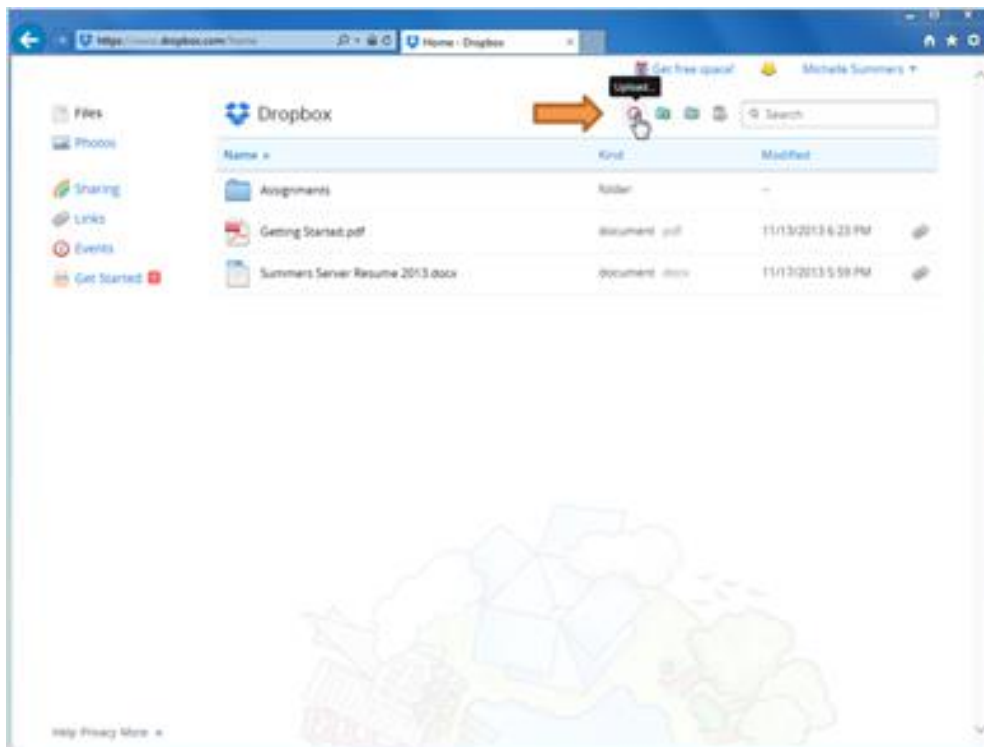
https://www.dropbox.com/home
Home - Dropbox

Get free space!
Michelle Summers ▾

Upload...

Files
Photos
Sharing
Links
Events
Get Started

Dropbox

Search

| Name ▴ | Kind | Modified |
|---|---|---|
| Assignments | folder | -- |
| Getting Started.pdf | document pdf | 11/13/2013 6:23 PM |
| Summers Server Resume 2013.docx | document docx | 11/17/2013 5:59 PM |

Help Privacy More ▴